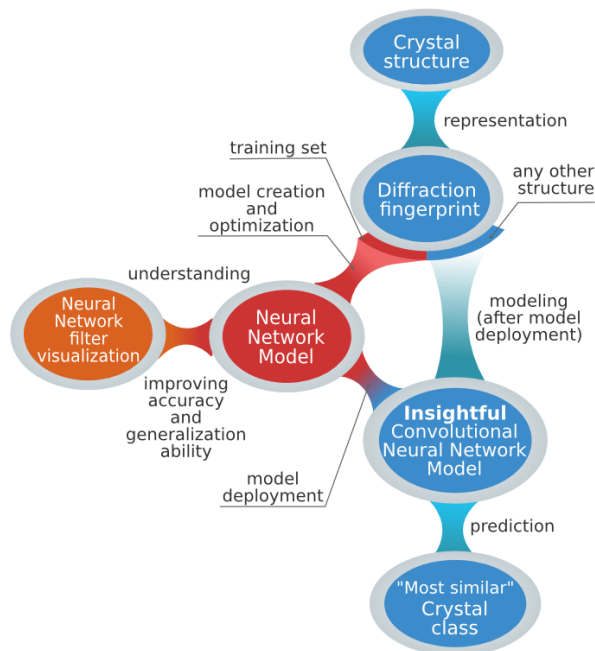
Crystal structure

representation

training set

Diffraction fingerprint

any other structure

model creation and optimization

understanding

Neural Network filter visualization

Neural Network Model

modeling (after model deployment)

improving accuracy and generalization ability

Insightful Convolutional Neural Network Model

model deployment

prediction

"Most similar" Crystal class